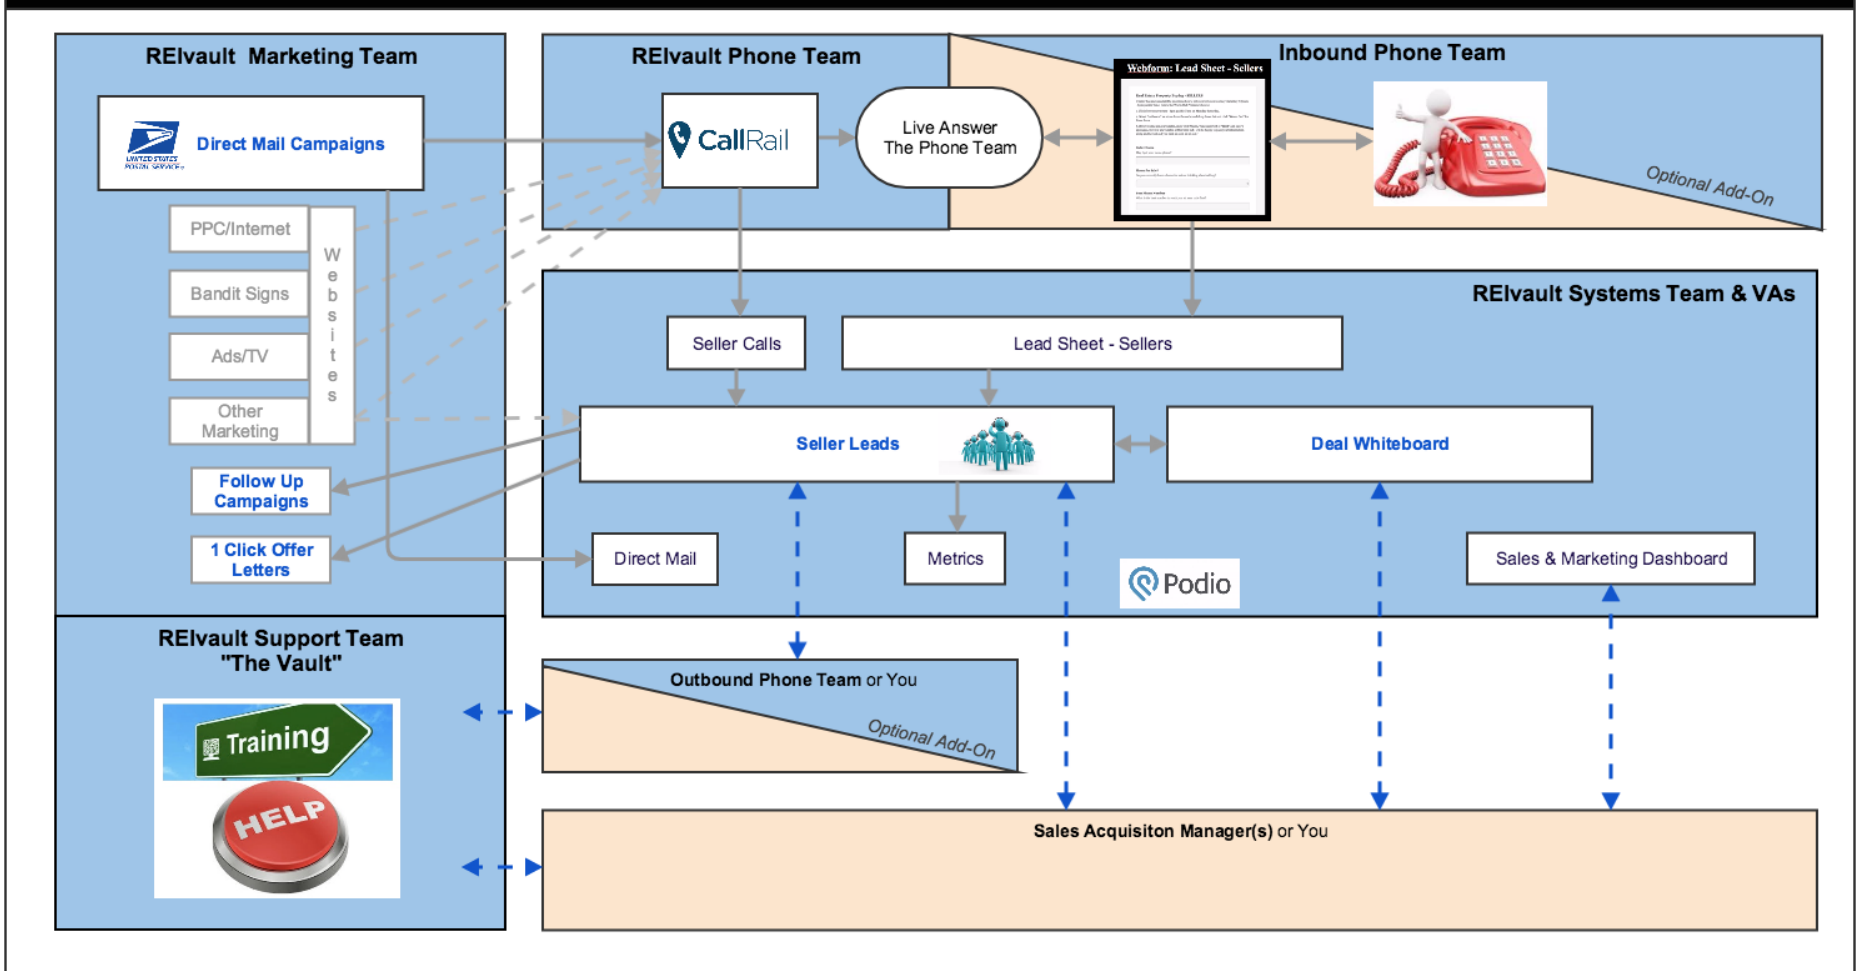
REIvault Marketing Team

UNITED STATES POSTAL SERVICE

Direct Mail Campaigns

PPC/Internet

Bandit Signs

Ads/TV

Other Marketing

Websites

Follow Up Campaigns

1 Click Offer Letters

REIvault Phone Team

CallRail

Live Answer The Phone Team

Webform: Lead Sheet - Sellers

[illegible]

Inbound Phone Team

Optional Add-On

REIvault Systems Team & VAs

Seller Calls

Lead Sheet - Sellers

Seller Leads

Deal Whiteboard

Direct Mail

Metrics

Podio

Sales & Marketing Dashboard

REIvault Support Team "The Vault"

Training

HELP

Outbound Phone Team or You

Optional Add-On

Sales Acquisiton Manager(s) or You